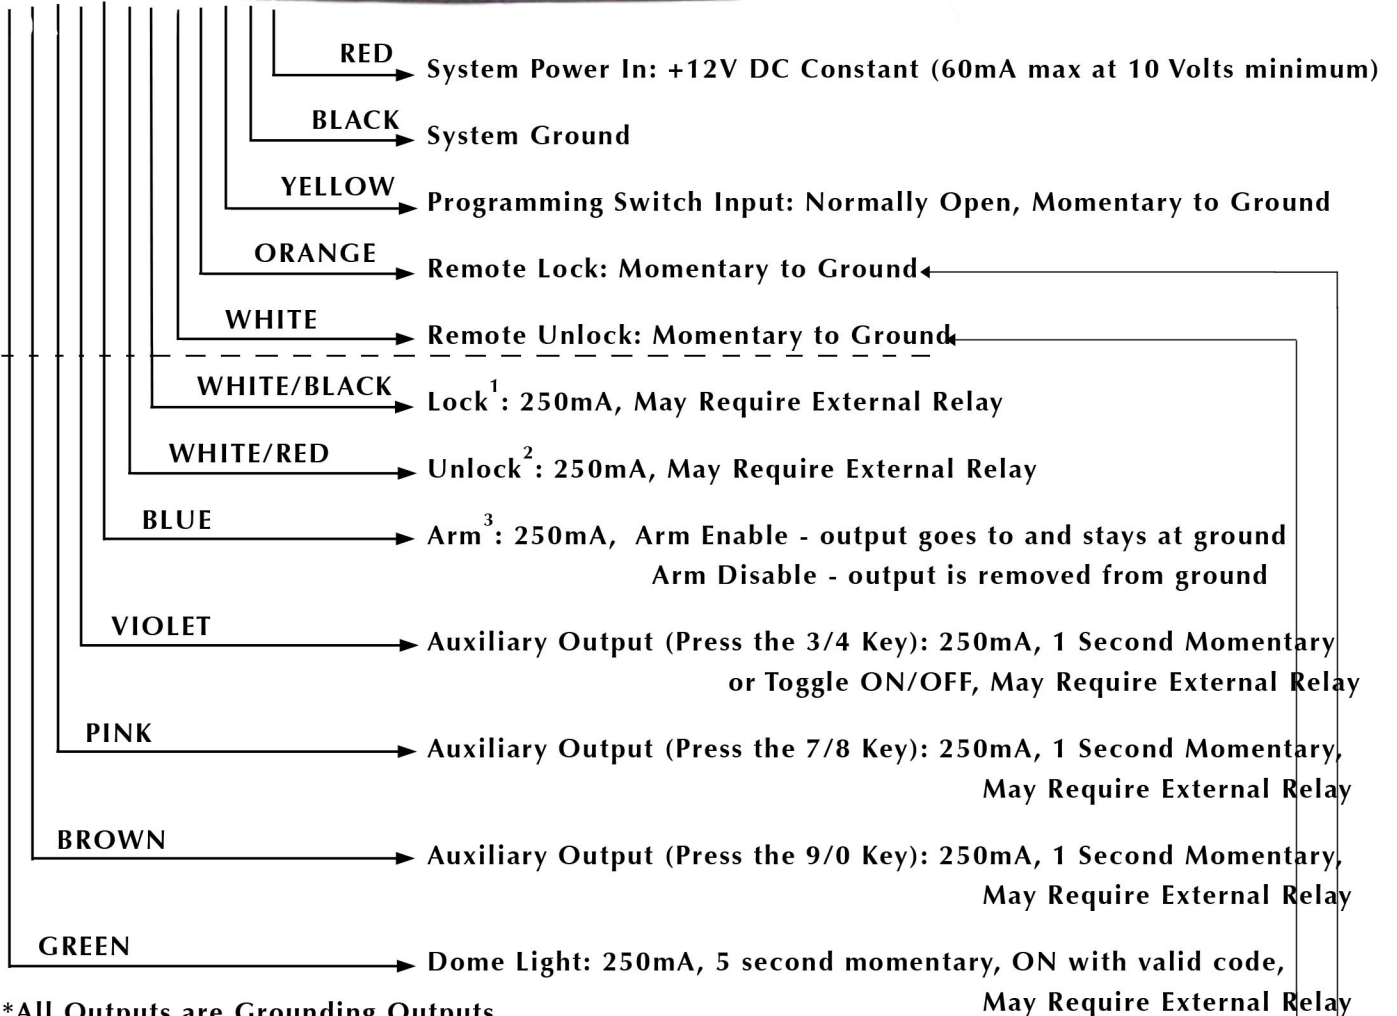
RED
System Power In: +12V DC Constant (60mA max at 10 Volts minimum)

BLACK
System Ground

YELLOW
Programming Switch Input: Normally Open, Momentary to Ground

ORANGE
Remote Lock: Momentary to Ground

WHITE
Remote Unlock: Momentary to Ground

WHITE/BLACK
Lock$^1$: 250mA, May Require External Relay

WHITE/RED
Unlock$^2$: 250mA, May Require External Relay

BLUE
Arm$^3$: 250mA, Arm Enable - output goes to and stays at ground
Arm Disable - output is removed from ground

VIOLET
Auxiliary Output (Press the 3/4 Key): 250mA, 1 Second Momentary or Toggle ON/OFF, May Require External Relay

PINK
Auxiliary Output (Press the 7/8 Key): 250mA, 1 Second Momentary, May Require External Relay

BROWN
Auxiliary Output (Press the 9/0 Key): 250mA, 1 Second Momentary, May Require External Relay

GREEN
Dome Light: 250mA, 5 second momentary, ON with valid code, May Require External Relay

*All Outputs are Grounding Outputs